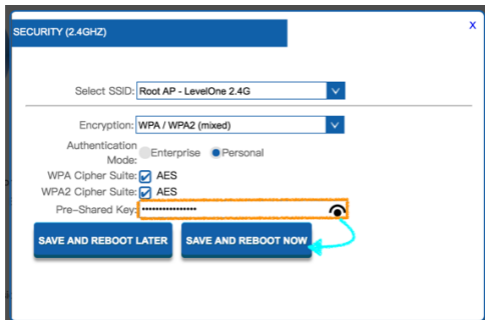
SECURITY (2.4GHZ)

X

Select SSID: Root AP - LevelOne 2.4G

Encryption: WPA / WPA2 (mixed)

Authentication Mode: Enterprise Personal

WPA Cipher Suite: AES

WPA2 Cipher Suite: AES

Pre-Shared Key: ••••••••••••••••

SAVE AND REBOOT LATER

SAVE AND REBOOT NOW